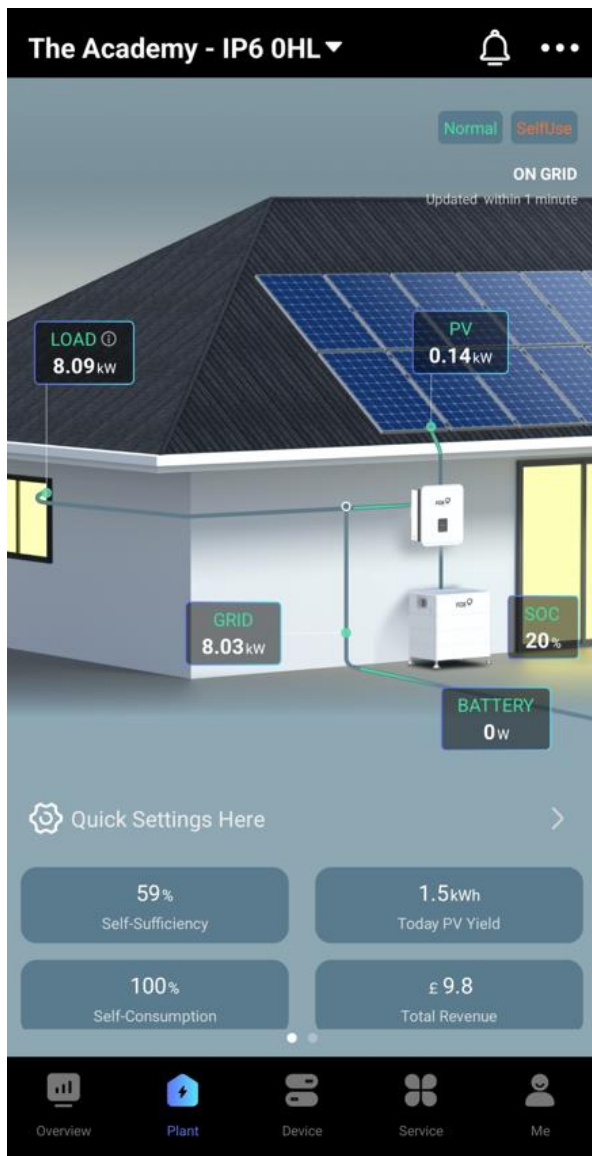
The Academy - IP6 0HL

Normal SelfUse

ON GRID

Updated within 1 minute

LOAD ⓘ
8.09kW

PV
0.14kW

GRID
8.03kW

SOC
20%

BATTERY
0W

Quick Settings Here

59%
Self-Sufficiency

1.5kWh
Today PV Yield

100%
Self-Consumption

£ 9.8
Total Revenue

Overview Plant Device Service Me